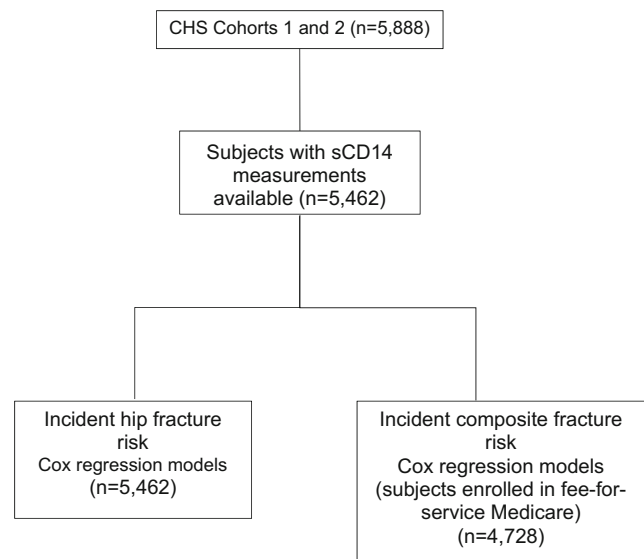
CHS Cohorts 1 and 2 (n=5,888)

Subjects with sCD14 measurements available (n=5,462)

Incident hip fracture risk
Cox regression models
(n=5,462)

Incident composite fracture risk
Cox regression models
(subjects enrolled in fee-for-service Medicare)
(n=4,728)